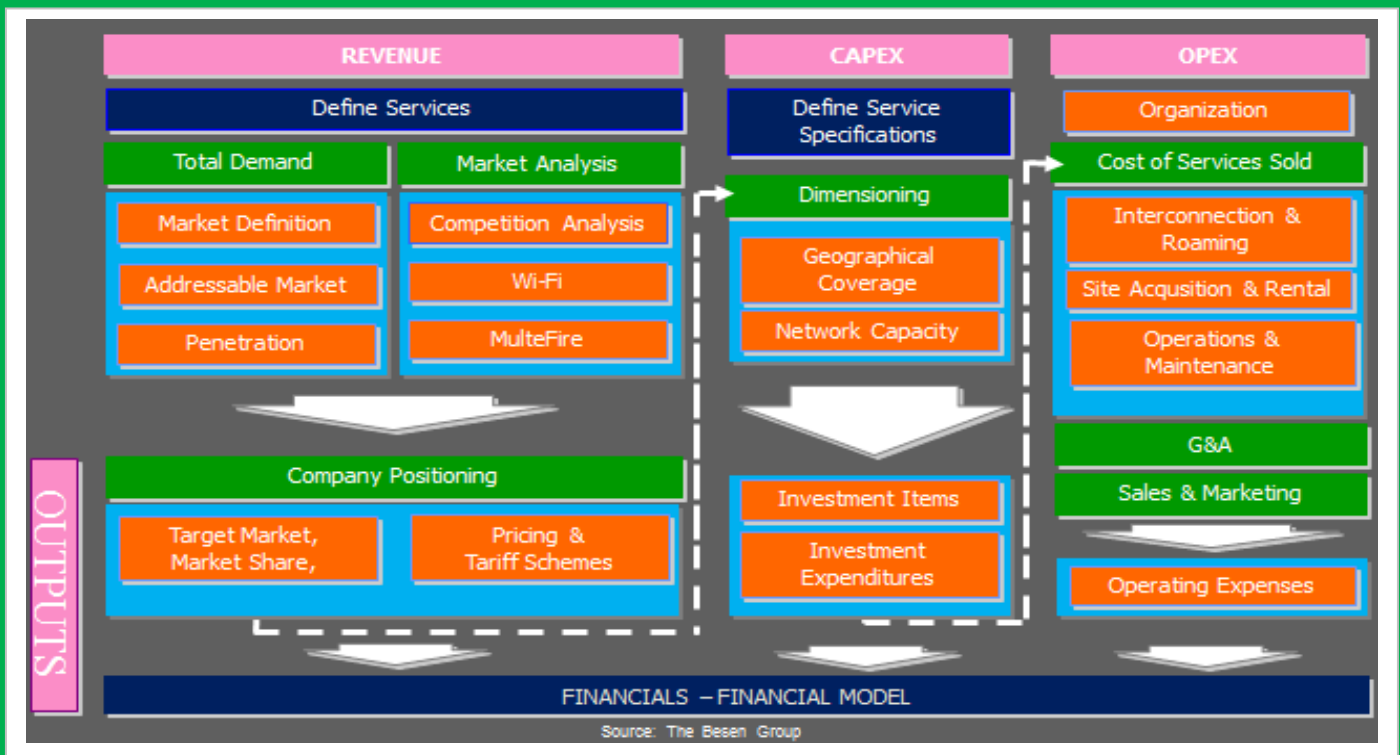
REVENUE

Define Services

Total Demand

Market Definition

Addressable Market

Penetration

Market Analysis

Competition Analysis

Wi-Fi

MulteFire

Company Positioning

Target Market, Market Share,

Pricing & Tariff Schemes

CAPEX

Define Service Specifications

Dimensioning

Geographical Coverage

Network Capacity

Investment Items

Investment Expenditures

OPEX

Organization

Cost of Services Sold

Interconnection & Roaming

Site Acqusition & Rental

Operations & Maintenance

G&A

Sales & Marketing

Operating Expenses

OUTPUTS

FINANCIALS – FINANCIAL MODEL

Source: The Besen Group